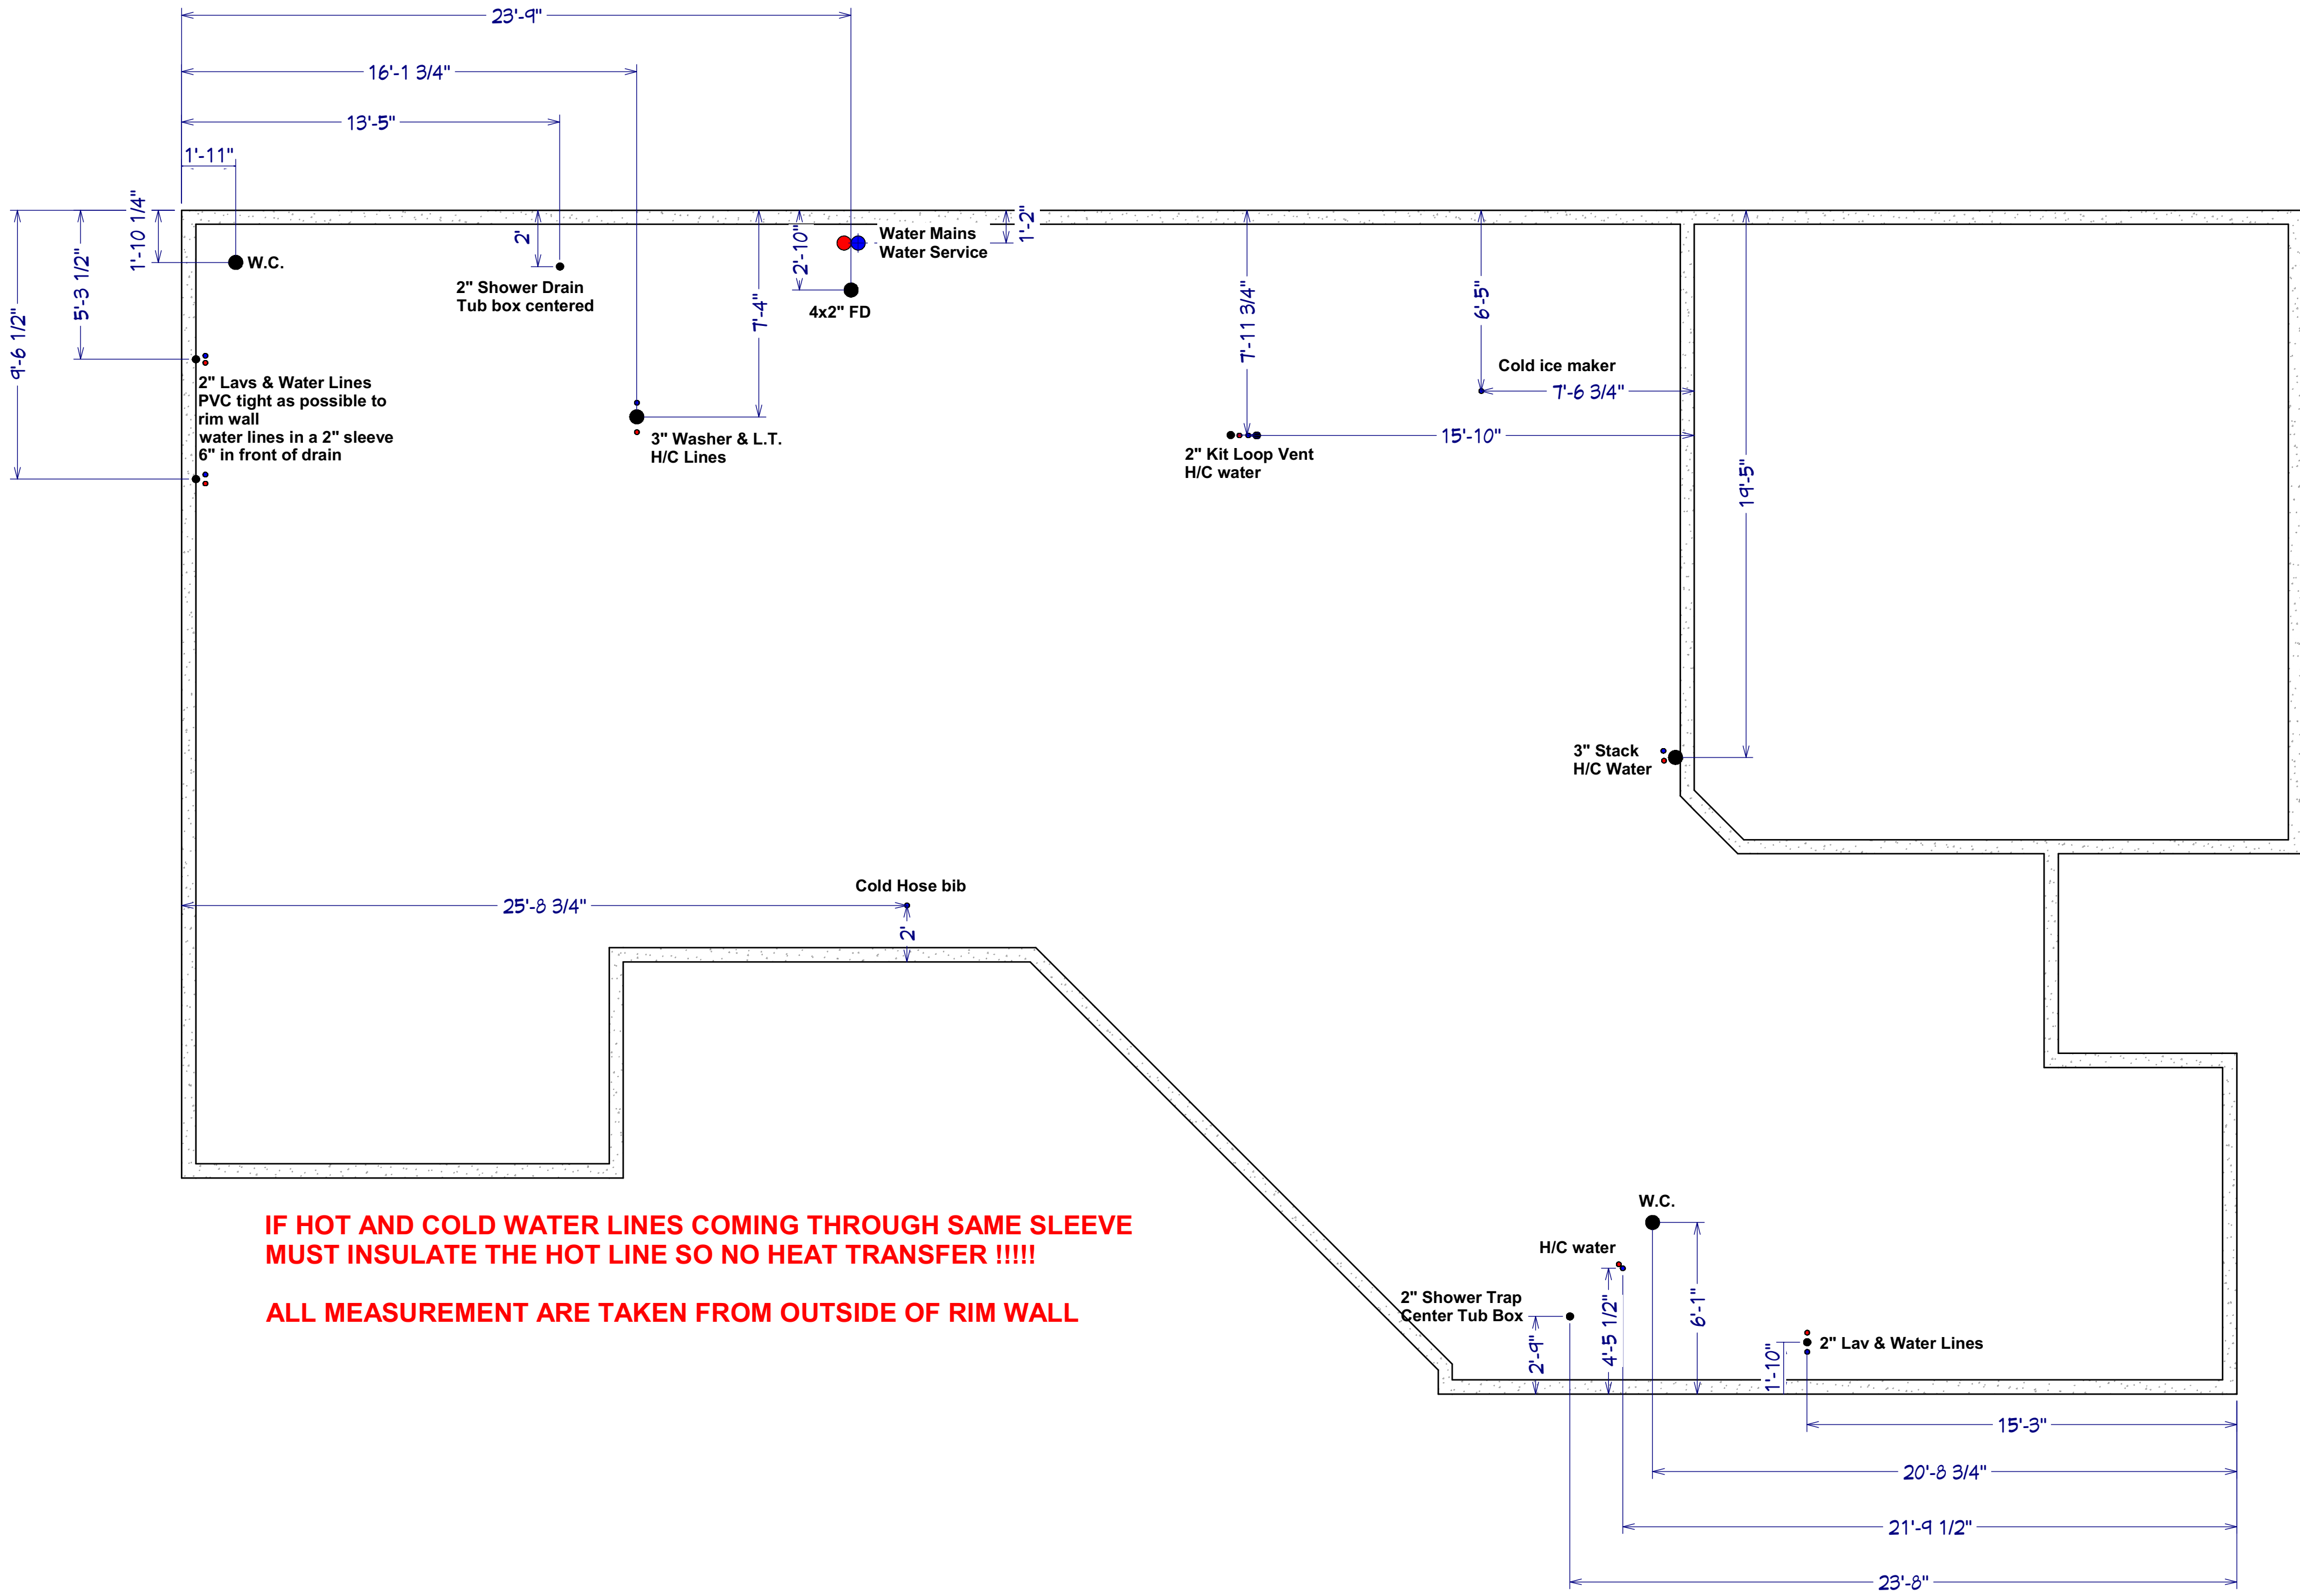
23'-9"
16'-1 3/4"
13'-5"
1'-11"
1'-10 1/4"
5'-3 1/2"
9'-6 1/2"
W.C.
2'
2" Shower Drain
Tub box centered
7'-4"
2'-10"
Water Mains
Water Service
1'-2"
4x2" FD
7'-11 3/4"
6'-5"
Cold ice maker
7'-6 3/4"
2" Lavs & Water Lines
PVC tight as possible to rim wall
water lines in a 2" sleeve
6" in front of drain
3" Washer & L.T.
H/C Lines
2" Kit Loop Vent
H/C water
15'-10"
19'-5"
3" Stack
H/C Water
Cold Hose bib
25'-8 3/4"
2'
IF HOT AND COLD WATER LINES COMING THROUGH SAME SLEEVE
MUST INSULATE THE HOT LINE SO NO HEAT TRANSFER !!!!!

ALL MEASUREMENT ARE TAKEN FROM OUTSIDE OF RIM WALL
W.C.
H/C water
2" Shower Trap
Center Tub Box
2'-9"
4'-5 1/2"
6'-1"
1'-10"
2" Lav & Water Lines
15'-3"
20'-8 3/4"
21'-9 1/2"
23'-8"